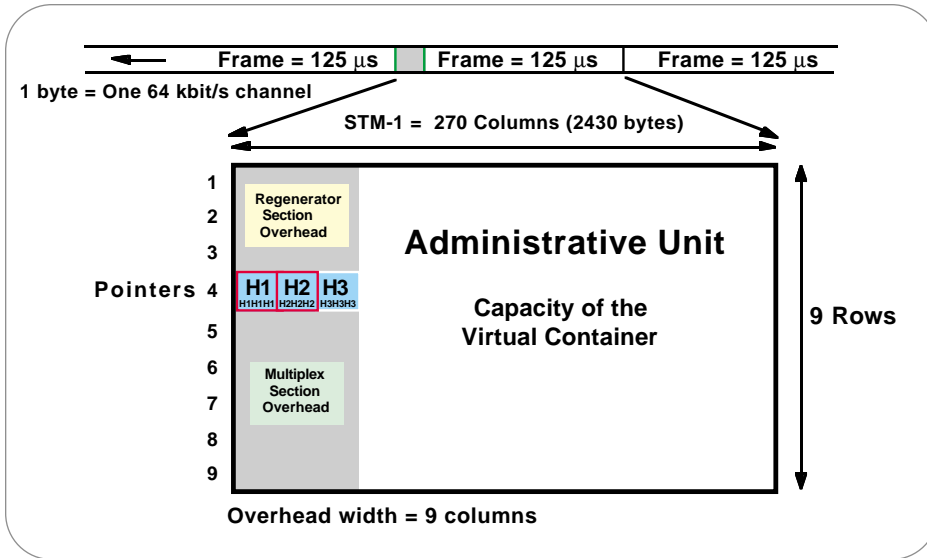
Frame = 125 $\mu$s
Frame = 125 $\mu$s
Frame = 125 $\mu$s

1 byte = One 64 kbit/s channel

STM-1 = 270 Columns (2430 bytes)

1
2
3
Pointers 4
5
6
7
8
9

Regenerator Section Overhead

H1 H1H1H1
H2 H2H2H2
H3 H3H3H3

Multiplex Section Overhead

Administrative Unit

Capacity of the Virtual Container

9 Rows

Overhead width = 9 columns